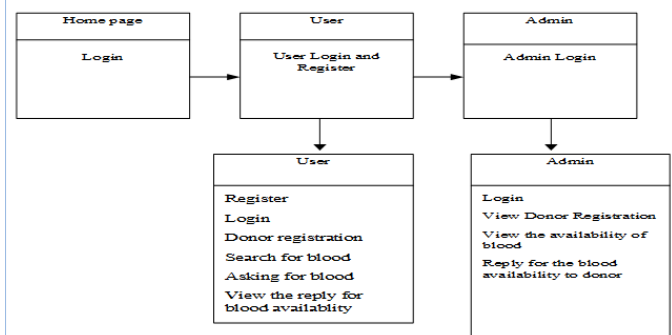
Home page

Login

User

User Login and Register

Admin

Admin Login

User

Register

Login

Donor registration

Search for blood

Asking for blood

View the reply for blood availablity

Admin

Login

View Donor Registration

View the availability of blood

Reply for the blood availability to donor